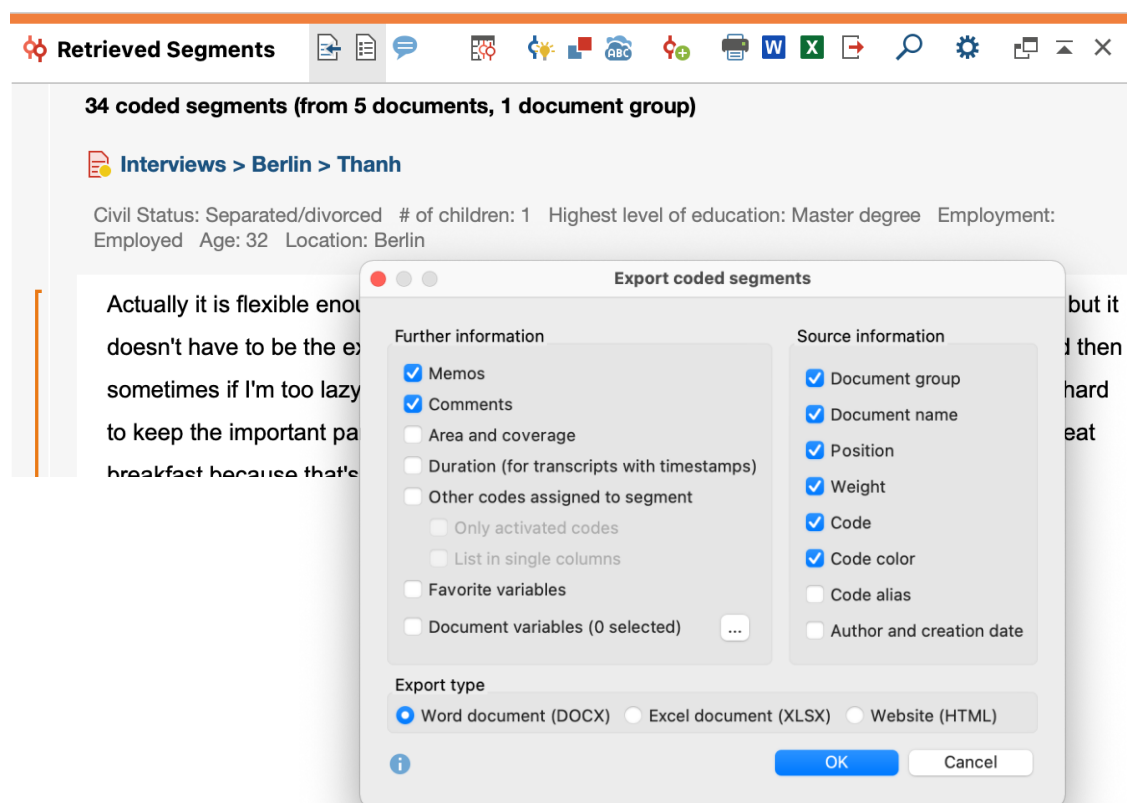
Retrieved Segments

34 coded segments (from 5 documents, 1 document group)

Interviews > Berlin > Thanh

Civil Status: Separated/divorced # of children: 1 Highest level of education: Master degree Employment: Employed Age: 32 Location: Berlin

Actually it is flexible enou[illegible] but it doesn't have to be the ex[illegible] then sometimes if I'm too lazy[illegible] hard to keep the important pa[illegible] eat breakfast because that's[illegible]

Export coded segments

Further information
Memos
Comments
Area and coverage
Duration (for transcripts with timestamps)
Other codes assigned to segment
Only activated codes
List in single columns
Favorite variables
Document variables (0 selected) ...

Source information
Document group
Document name
Position
Weight
Code
Code color
Code alias
Author and creation date

Export type
Word document (DOCX) Excel document (XLSX) Website (HTML)

OK Cancel